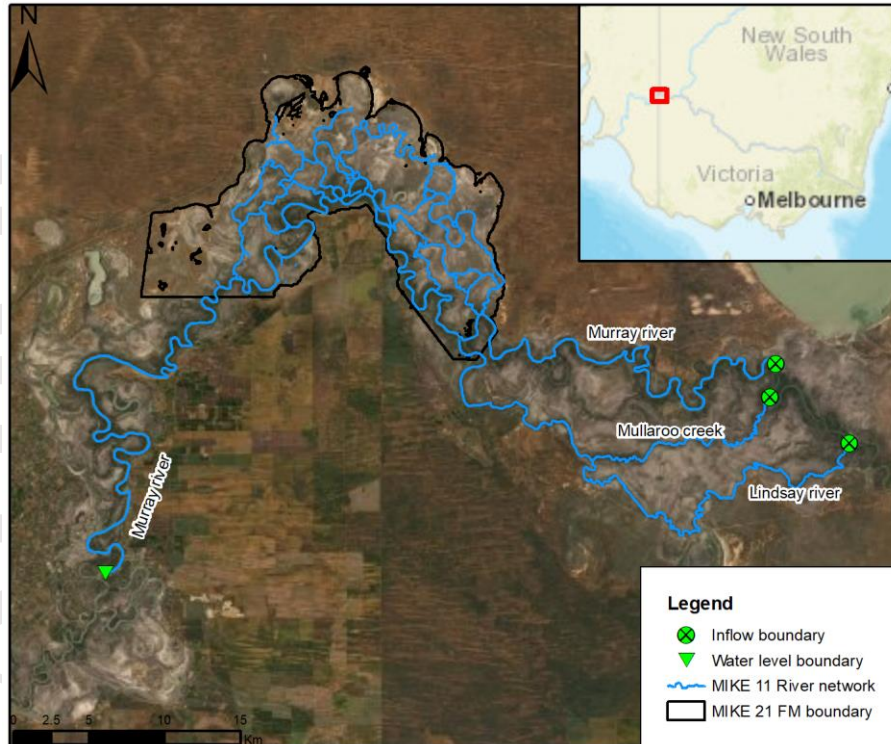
N

New South Wales

Victoria

Melbourne

Murray river

Mullaroo creek

Lindsay river

Murray river

Legend

Inflow boundary

Water level boundary

MIKE 11 River network

MIKE 21 FM boundary

0 2.5 5 10 15 Km